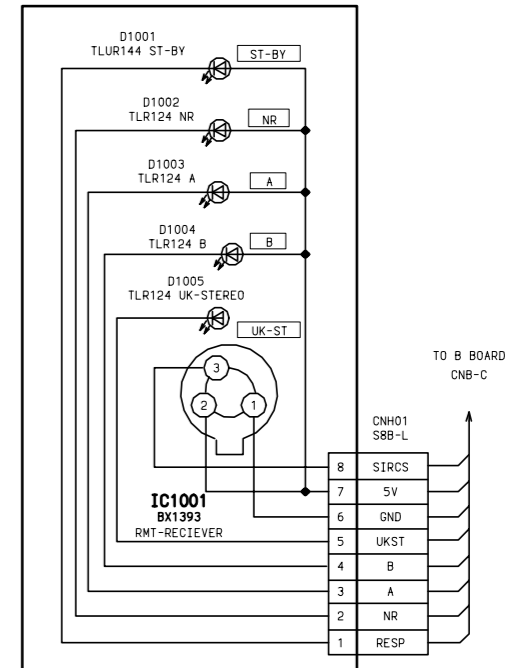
D1001
TLUR144 ST-BY
ST-BY

D1002
TLR124 NR
NR

D1003
TLR124 A
A

D1004
TLR124 B
B

D1005
TLR124 UK-STEREO
UK-ST

3
2
1

TO B BOARD
CNB-C

CNH01
S8B-L

| 8 | SIRCS |
|---|---|
| 7 | 5V |
| 6 | GND |
| 5 | UKST |
| 4 | B |
| 3 | A |
| 2 | NR |
| 1 | RESP |

IC1001
BX1393
RMT-RECIEVER